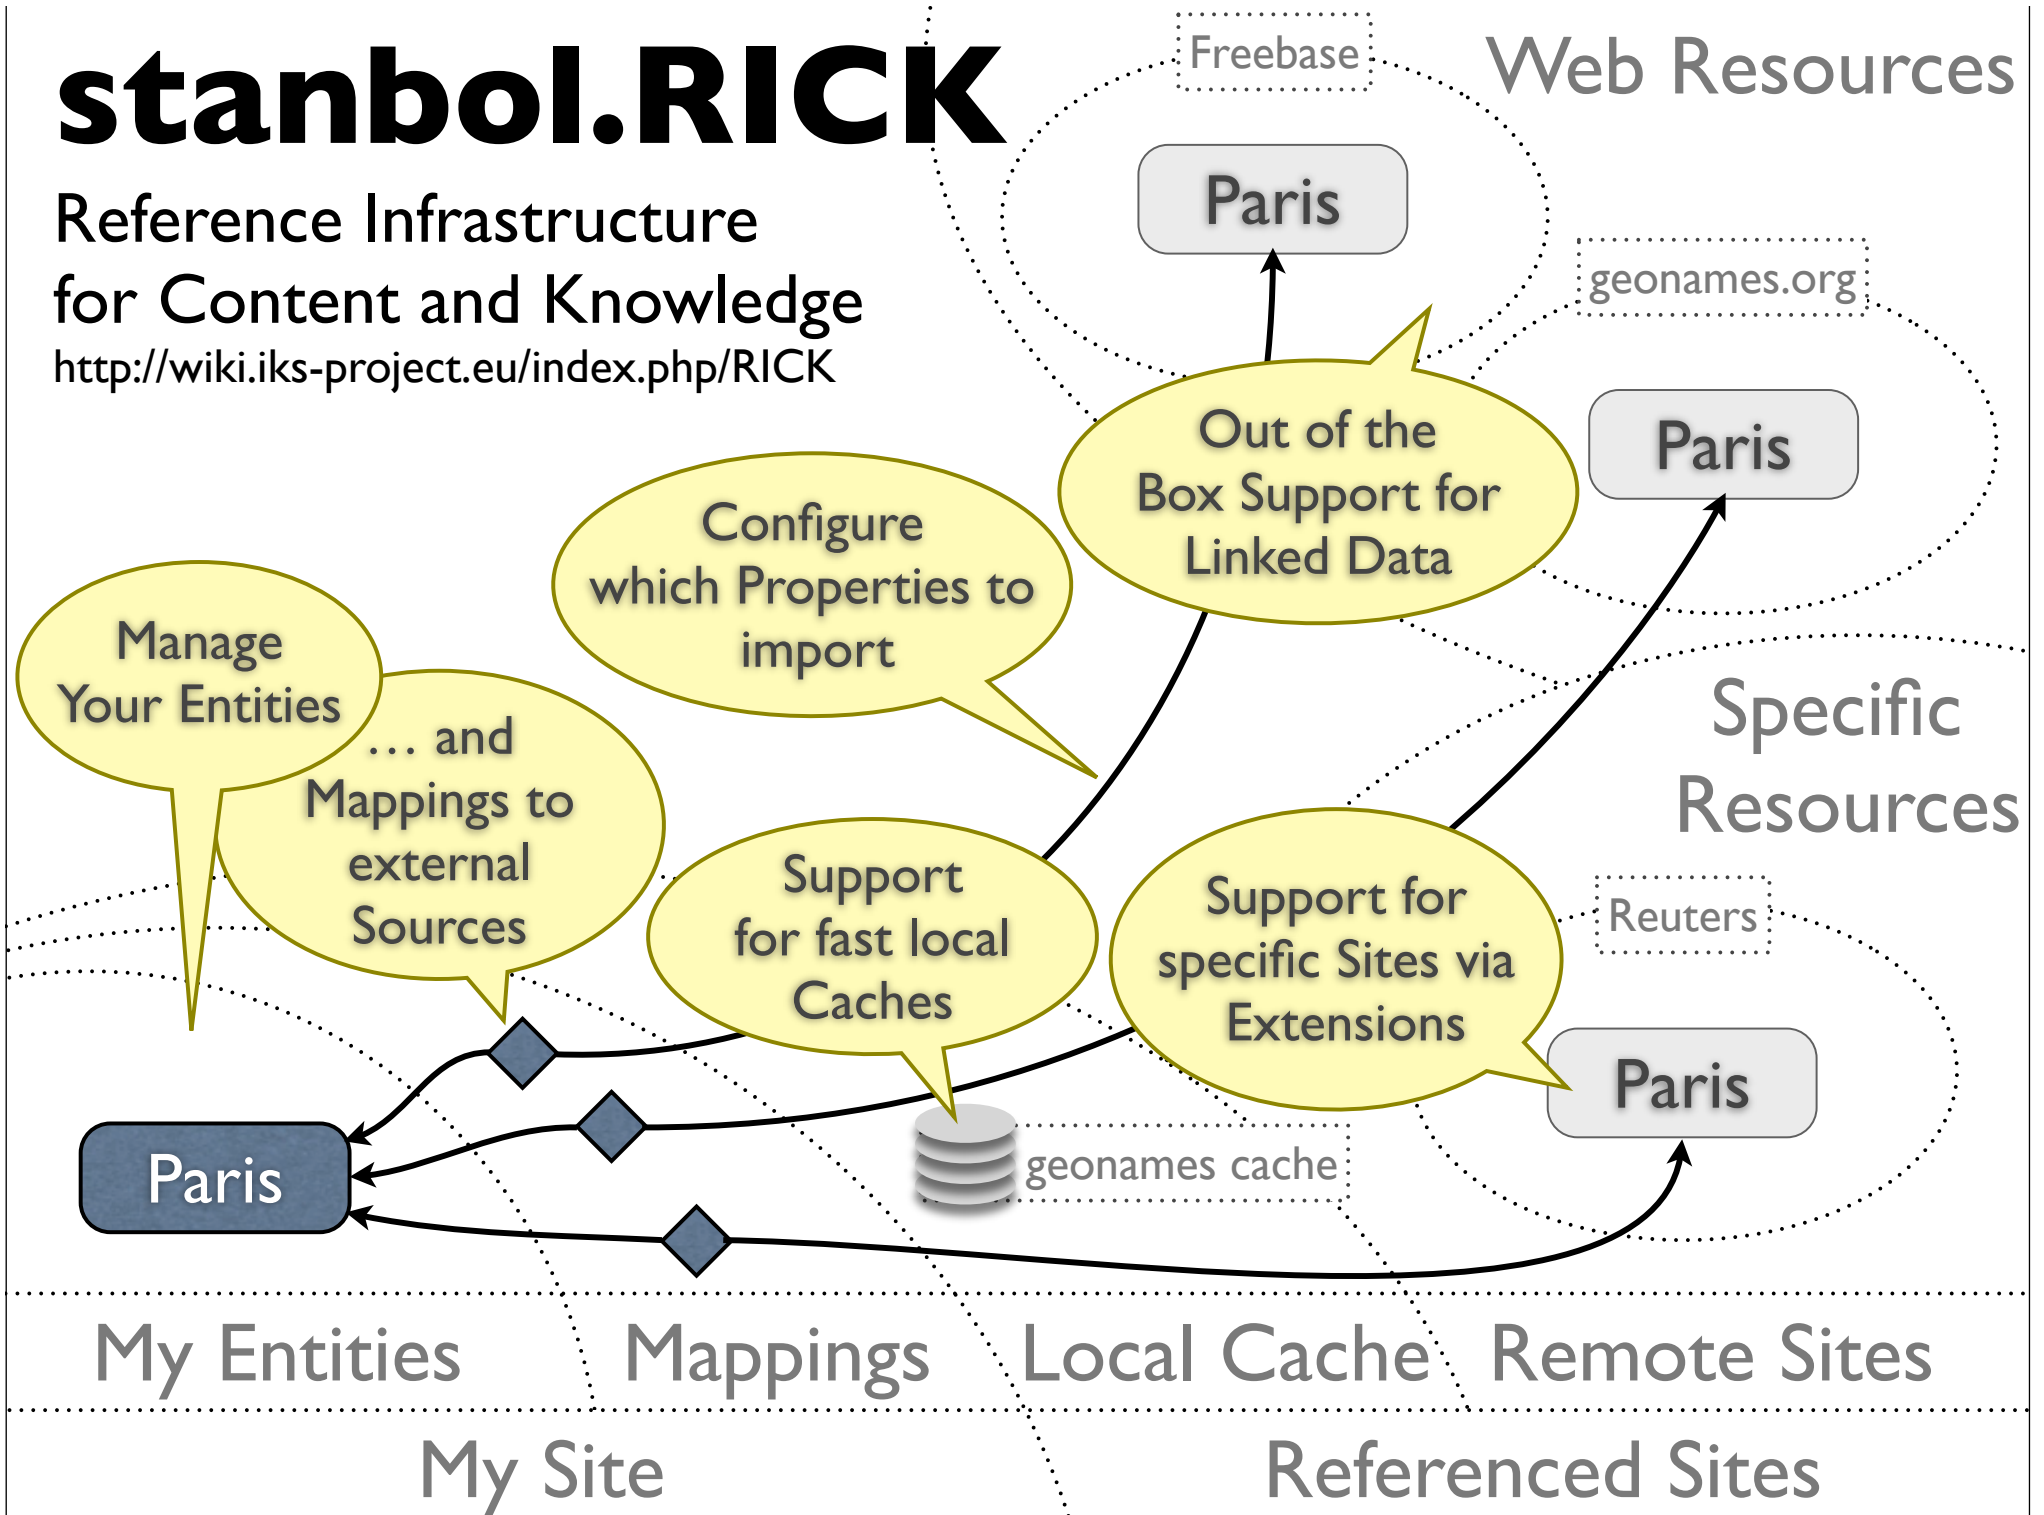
stanbol.RICK

Reference Infrastructure for Content and Knowledge

http://wiki.iks-project.eu/index.php/RICK

Freebase

Web Resources

Paris

geonames.org

Out of the Box Support for Linked Data

Paris

Configure which Properties to import

Manage Your Entities

… and Mappings to external Sources

Specific Resources

Support for fast local Caches

Support for specific Sites via Extensions

Reuters

Paris

Paris

geonames cache

My Entities

Mappings

Local Cache

Remote Sites

My Site

Referenced Sites